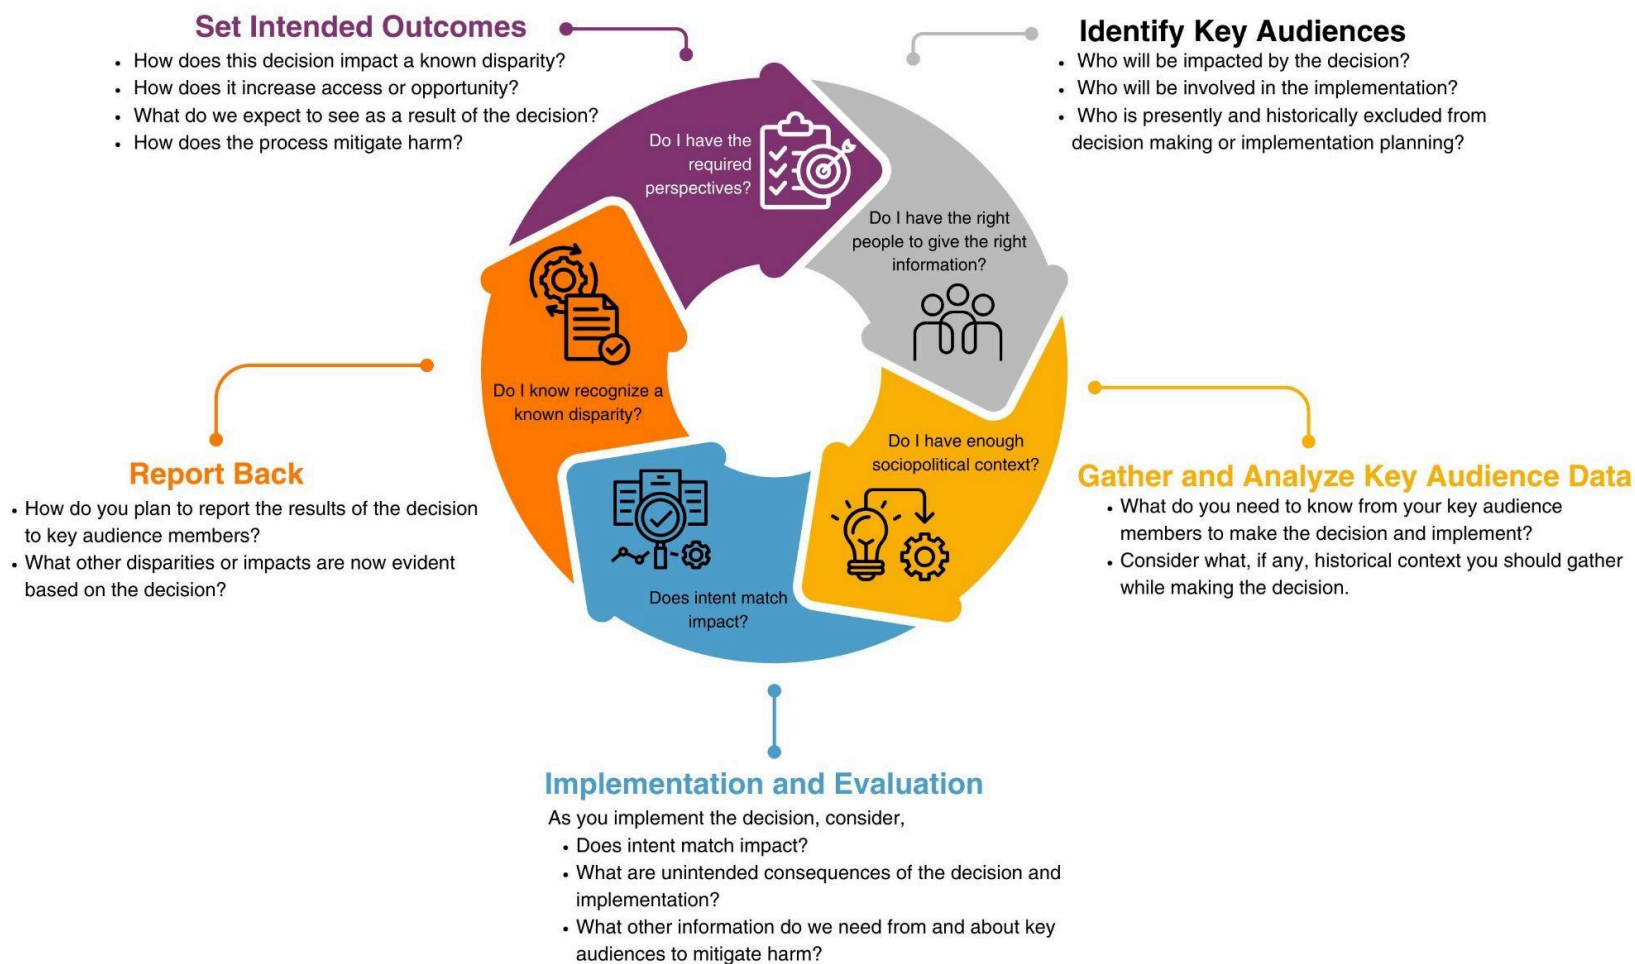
Set Intended Outcomes
- How does this decision impact a known disparity?
- How does it increase access or opportunity?
- What do we expect to see as a result of the decision?
- How does the process mitigate harm?

Identify Key Audiences
- Who will be impacted by the decision?
- Who will be involved in the implementation?
- Who is presently and historically excluded from decision making or implementation planning?

Do I have the required perspectives?

Do I have the right people to give the right information?

Do I know recognize a known disparity?

Do I have enough sociopolitical context?

Does intent match impact?

Report Back
- How do you plan to report the results of the decision to key audience members?
- What other disparities or impacts are now evident based on the decision?

Gather and Analyze Key Audience Data
- What do you need to know from your key audience members to make the decision and implement?
- Consider what, if any, historical context you should gather while making the decision.

Implementation and Evaluation
As you implement the decision, consider,
- Does intent match impact?
- What are unintended consequences of the decision and implementation?
- What other information do we need from and about key audiences to mitigate harm?